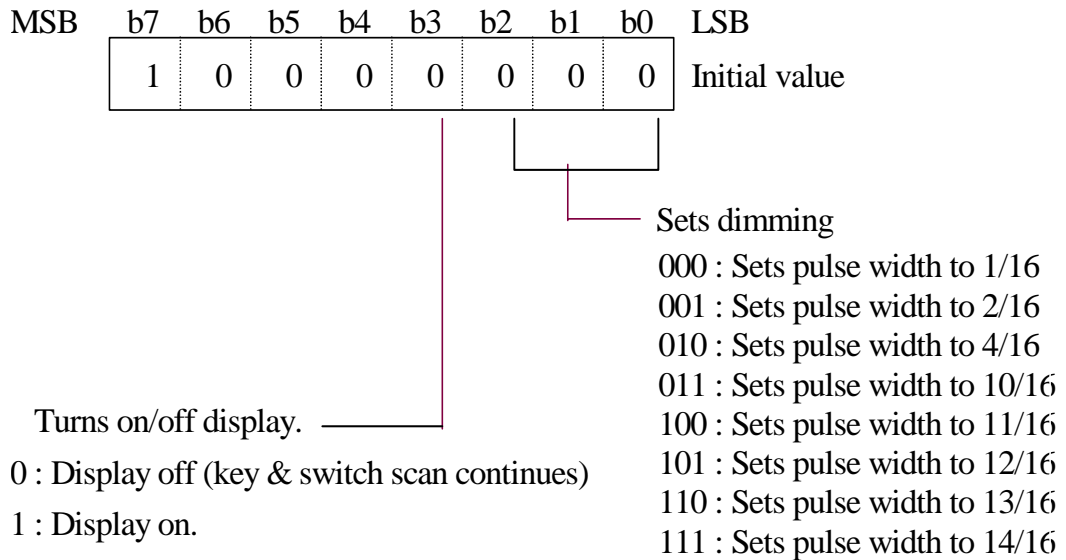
MSB b7 b6 b5 b4 b3 b2 b1 b0 LSB

| 1 | 0 | 0 | 0 | 0 | 0 | 0 | 0 |
|---|---|---|---|---|---|---|---|

Initial value

Sets dimming
000 : Sets pulse width to 1/16
001 : Sets pulse width to 2/16
010 : Sets pulse width to 4/16
011 : Sets pulse width to 10/16
100 : Sets pulse width to 11/16
101 : Sets pulse width to 12/16
110 : Sets pulse width to 13/16
111 : Sets pulse width to 14/16

Turns on/off display.
0 : Display off (key & switch scan continues)
1 : Display on.